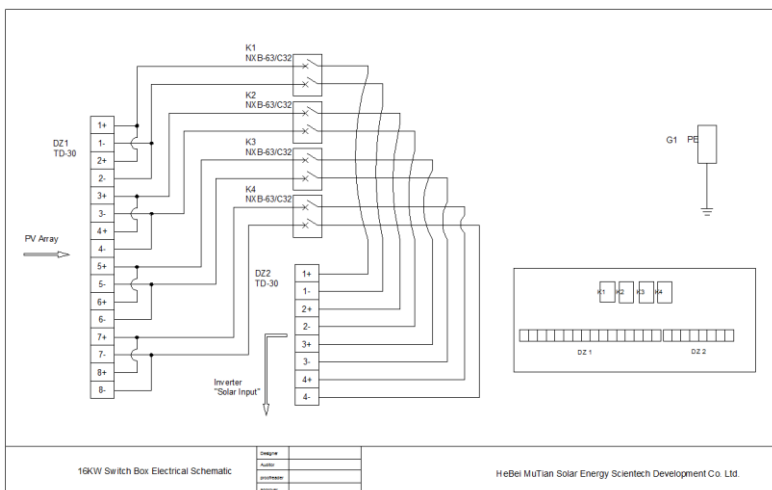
K1
NXB-63/C32

K2
NXB-63/C32

K3
NXB-63/C32

K4
NXB-63/C32

DZ1
TD-30

1+
1-
2+
2-
3+
3-
4+
4-
5+
5-
6+
6-
7+
7-
8+
8-

PV Array

DZ2
TD-30

1+
1-
2+
2-
3+
3-
4+
4-

Inverter
"Solar Input"

G1 PE

K1 K2 K3 K4

DZ 1
DZ 2

16KW Switch Box Electrical Schematic

Designer
Auditor
proofreader
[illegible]

HeBei MuTian Solar Energy Scientech Development Co. Ltd.